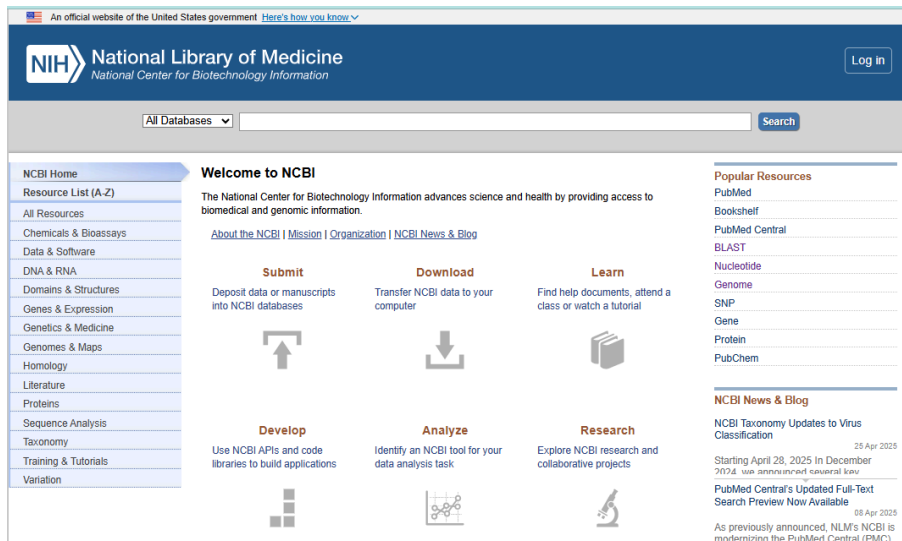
An official website of the United States government Here's how you know

NIH National Library of Medicine
National Center for Biotechnology Information

Log in

All Databases

Search

NCBI Home
Resource List (A-Z)
All Resources
Chemicals & Bioassays
Data & Software
DNA & RNA
Domains & Structures
Genes & Expression
Genetics & Medicine
Genomes & Maps
Homology
Literature
Proteins
Sequence Analysis
Taxonomy
Training & Tutorials
Variation

Welcome to NCBI

The National Center for Biotechnology Information advances science and health by providing access to biomedical and genomic information.

About the NCBI | Mission | Organization | NCBI News & Blog

Submit
Deposit data or manuscripts into NCBI databases

Download
Transfer NCBI data to your computer

Learn
Find help documents, attend a class or watch a tutorial

Develop
Use NCBI APIs and code libraries to build applications

Analyze
Identify an NCBI tool for your data analysis task

Research
Explore NCBI research and collaborative projects

Popular Resources
PubMed
Bookshelf
PubMed Central
BLAST
Nucleotide
Genome
SNP
Gene
Protein
PubChem

NCBI News & Blog

NCBI Taxonomy Updates to Virus Classification
25 Apr 2025
Starting April 28, 2025 In December 2024, we announced several key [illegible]

PubMed Central's Updated Full-Text Search Preview Now Available
08 Apr 2025
As previously announced, NLM's NCBI is modernizing the PubMed Central (PMC) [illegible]